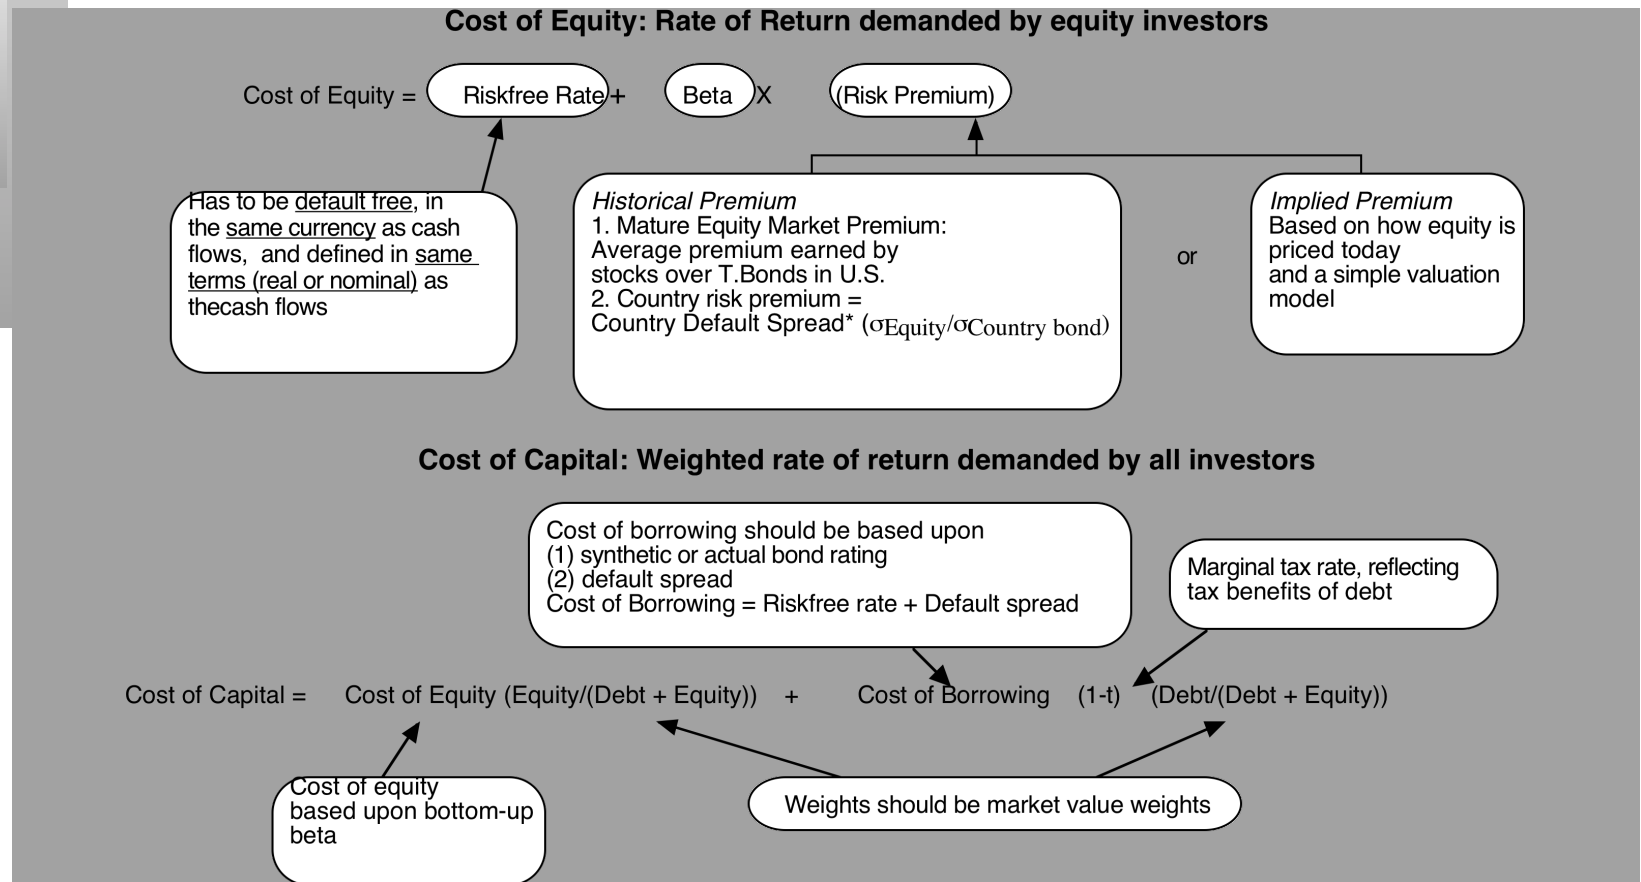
Cost of Equity: Rate of Return demanded by equity investors

Cost of Equity = Riskfree Rate + Beta X (Risk Premium)

Has to be default free, in the same currency as cash flows, and defined in same terms (real or nominal) as thecash flows

Historical Premium
1. Mature Equity Market Premium: Average premium earned by stocks over T.Bonds in U.S.
2. Country risk premium = Country Default Spread* ($\sigma_{Equity}/\sigma_{Country\ bond}$)

or

Implied Premium
Based on how equity is priced today and a simple valuation model

Cost of Capital: Weighted rate of return demanded by all investors

Cost of borrowing should be based upon
(1) synthetic or actual bond rating
(2) default spread
Cost of Borrowing = Riskfree rate + Default spread

Marginal tax rate, reflecting tax benefits of debt

Cost of Capital = Cost of Equity (Equity/(Debt + Equity)) + Cost of Borrowing (1-t) (Debt/(Debt + Equity))

Cost of equity based upon bottom-up beta

Weights should be market value weights